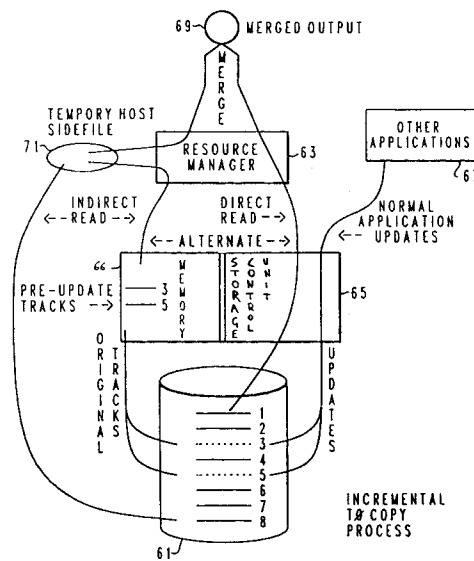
69
MERGED OUTPUT
MERGE
TEMPORY HOST SIDEFILE
71
RESOURCE MANAGER
63
OTHER APPLICATIONS
67
INDIRECT ←--READ--→
DIRECT READ--→
NORMAL APPLICATION ←-- UPDATES
←--ALTERNATE--→
66
PRE-UPDATE TRACKS
3
5
MEMORY
STORAGE CONTROL UNIT
65
ORIGINAL TRACKS
UPDATES
1
2
3
4
5
6
7
8
INCREMENTAL TØ COPY PROCESS
61